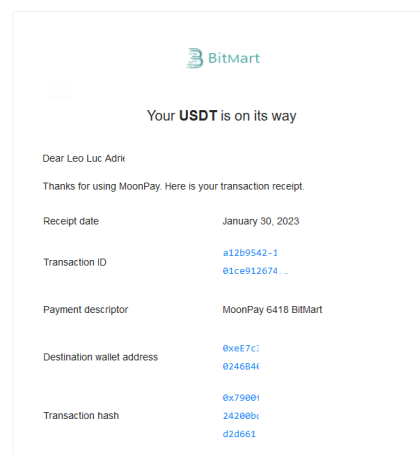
BitMart

Your **USDT** is on its way

Dear Leo Luc Adri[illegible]

Thanks for using MoonPay. Here is your transaction receipt.

| | |
|---|---|
| Receipt date | January 30, 2023 |
| Transaction ID | a12b9542-1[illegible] 01ce912674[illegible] |
| Payment descriptor | MoonPay 6418 BitMart |
| Destination wallet address | 0xeE7c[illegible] 0246846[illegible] |
| Transaction hash | 0x7900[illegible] 24200b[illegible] d2d661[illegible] |